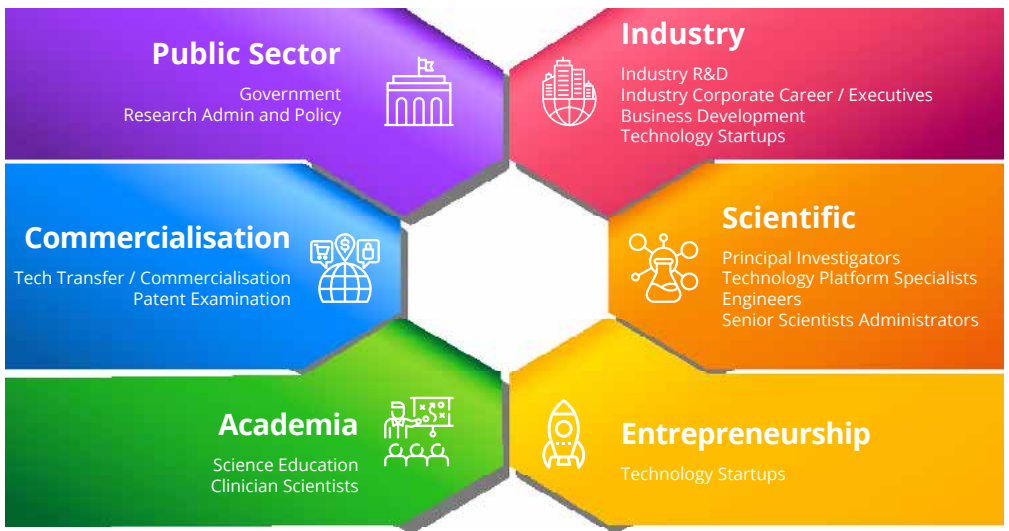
Public Sector

Government
Research Admin and Policy

Industry

Industry R&D
Industry Corporate Career / Executives
Business Development
Technology Startups

Commercialisation

Tech Transfer / Commercialisation
Patent Examination

Scientific

Principal Investigators
Technology Platform Specialists
Engineers
Senior Scientists Administrators

Academia

Science Education
Clinician Scientists

Entrepreneurship

Technology Startups